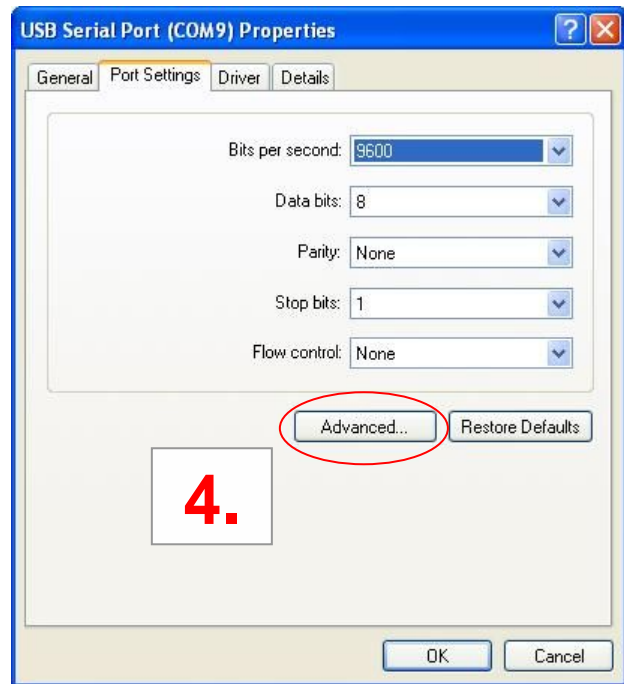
USB Serial Port (COM9) Properties

?

General
Port Settings
Driver
Details

Bits per second: 9600

Data bits: 8

Parity: None

Stop bits: 1

Flow control: None

Advanced...
Restore Defaults

4.

OK
Cancel